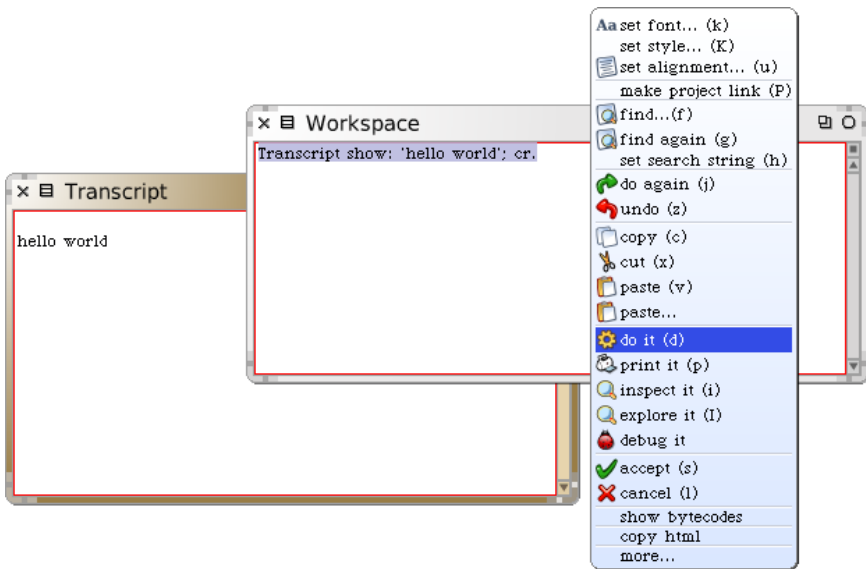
Transcript

hello world

Workspace

Transcript show: 'hello world'; cr.

Aa set font... (k)
set style... (K)
set alignment... (u)
make project link (P)
find...(f)
find again (g)
set search string (h)
do again (j)
undo (z)
copy (c)
cut (x)
paste (v)
paste...
do it (d)
print it (p)
inspect it (i)
explore it (I)
debug it
accept (s)
cancel (l)
show bytecodes
copy html
more...